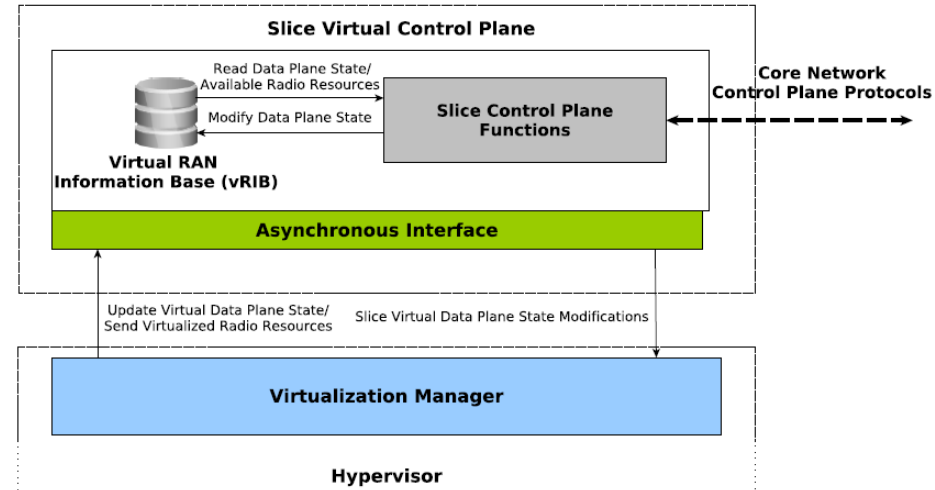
Slice Virtual Control Plane

Read Data Plane State/ Available Radio Resources

Modify Data Plane State

Slice Control Plane Functions

Core Network Control Plane Protocols

Virtual RAN Information Base (vRIB)

Asynchronous Interface

Update Virtual Data Plane State/ Send Virtualized Radio Resources

Slice Virtual Data Plane State Modifications

Virtualization Manager

Hypervisor